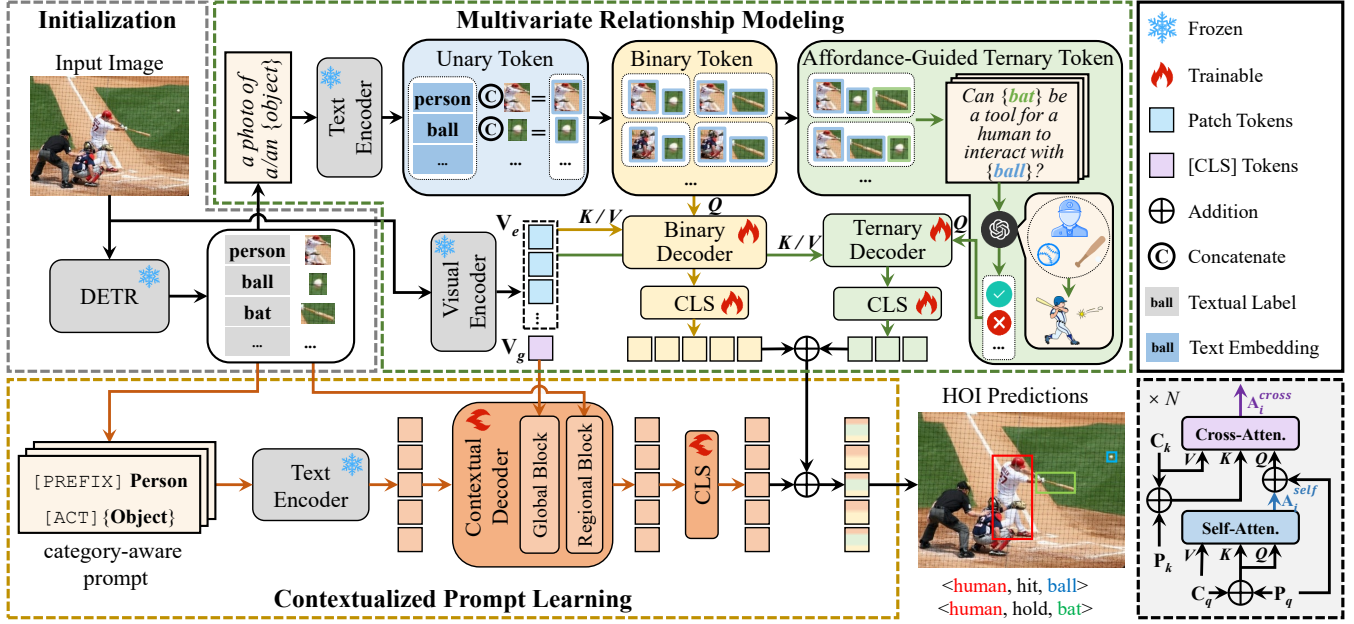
Initialization

Input Image

DETR

person
ball
bat
...
...

a photo of a/an {object}

Text Encoder

Multivariate Relationship Modeling

Unary Token

person
ball
...

Binary Token

Affordance-Guided Ternary Token

Can {bat} be a tool for a human to interact with {ball}?

Visual Encoder

$\mathbf{V}_e$

$\mathbf{V}_g$

K / V

Q

Binary Decoder

K / V

Ternary Decoder

Q

CLS

CLS

Frozen
Trainable
Patch Tokens
[CLS] Tokens
Addition
Concatenate
ball Textual Label
ball Text Embedding

[PREFIX] Person
[ACT] {Object}

category-aware prompt

Text Encoder

Contextual Decoder

Global Block

Regional Block

CLS

Contextualized Prompt Learning

HOI Predictions

<human, hit, ball>
<human, hold, bat>

× N

$\mathbf{A}_i^{cross}$

Cross-Atten.

$\mathbf{C}_k$

V K Q

$\mathbf{A}_i^{self}$

Self-Atten.

$\mathbf{P}_k$

V K Q

$\mathbf{C}_q$

$\mathbf{P}_q$